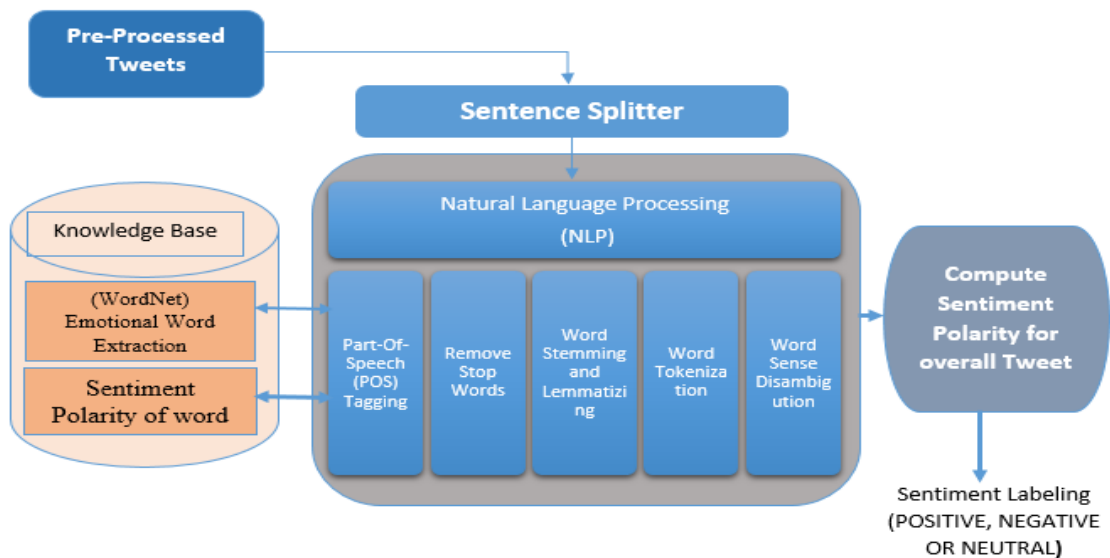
Pre-Processed Tweets

Sentence Splitter

Natural Language Processing (NLP)

Knowledge Base

(WordNet) Emotional Word Extraction

Sentiment Polarity of word

Part-Of-Speech (POS) Tagging

Remove Stop Words

Word Stemming and Lemmatizing

Word Tokenization

Word Sense Disambiguation

Compute Sentiment Polarity for overall Tweet

Sentiment Labeling (POSITIVE, NEGATIVE OR NEUTRAL)